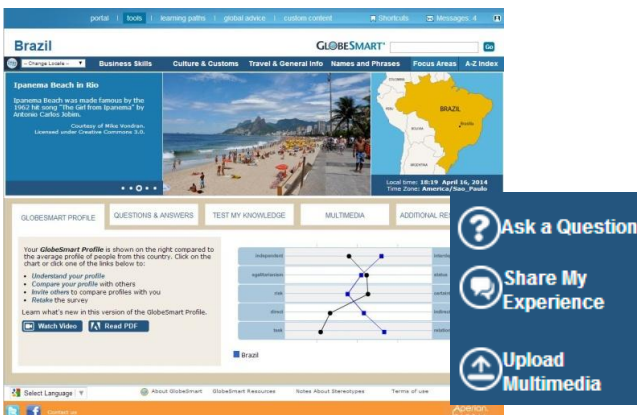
portal | tools | learning paths | global advice | custom content | Shortcuts | Messages: 4

Brazil

GLOBESMART

Go

-- Change Locale --

Business Skills | Culture & Customs | Travel & General Info | Names and Phrases | Focus Areas | A-Z Index

Ipanema Beach in Rio

Ipanema Beach was made famous by the 1962 hit song "The Girl from Ipanema" by Antonio Carlos Jobim.

Courtesy of Mika Voodran. Licensed under Creative Commons 3.0.

BRAZIL

Local time: 18:19 April 16, 2014
Time Zone: America/Sao_Paulo

GLOBESMART PROFILE | QUESTIONS & ANSWERS | TEST MY KNOWLEDGE | MULTIMEDIA | ADDITIONAL RE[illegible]

Your GlobeSmart Profile is shown on the right compared to the average profile of people from this country. Click on the chart or click one of the links below to:

• Understand your profile
• Compare your profile with others
• Invite others to compare profiles with you
• Retake the survey

Learn what's new in this version of the GlobeSmart Profile.

Watch Video | Read PDF

Independent | Interde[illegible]
egalitarianism | status
risk | certaint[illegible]
direct | indirect
task | relation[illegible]

Brazil

Select Language

About GlobeSmart | GlobeSmart Resources | Notes About Stereotypes | Terms of use

Contact us

Aperian

Ask a Question

Share My Experience

Upload Multimedia